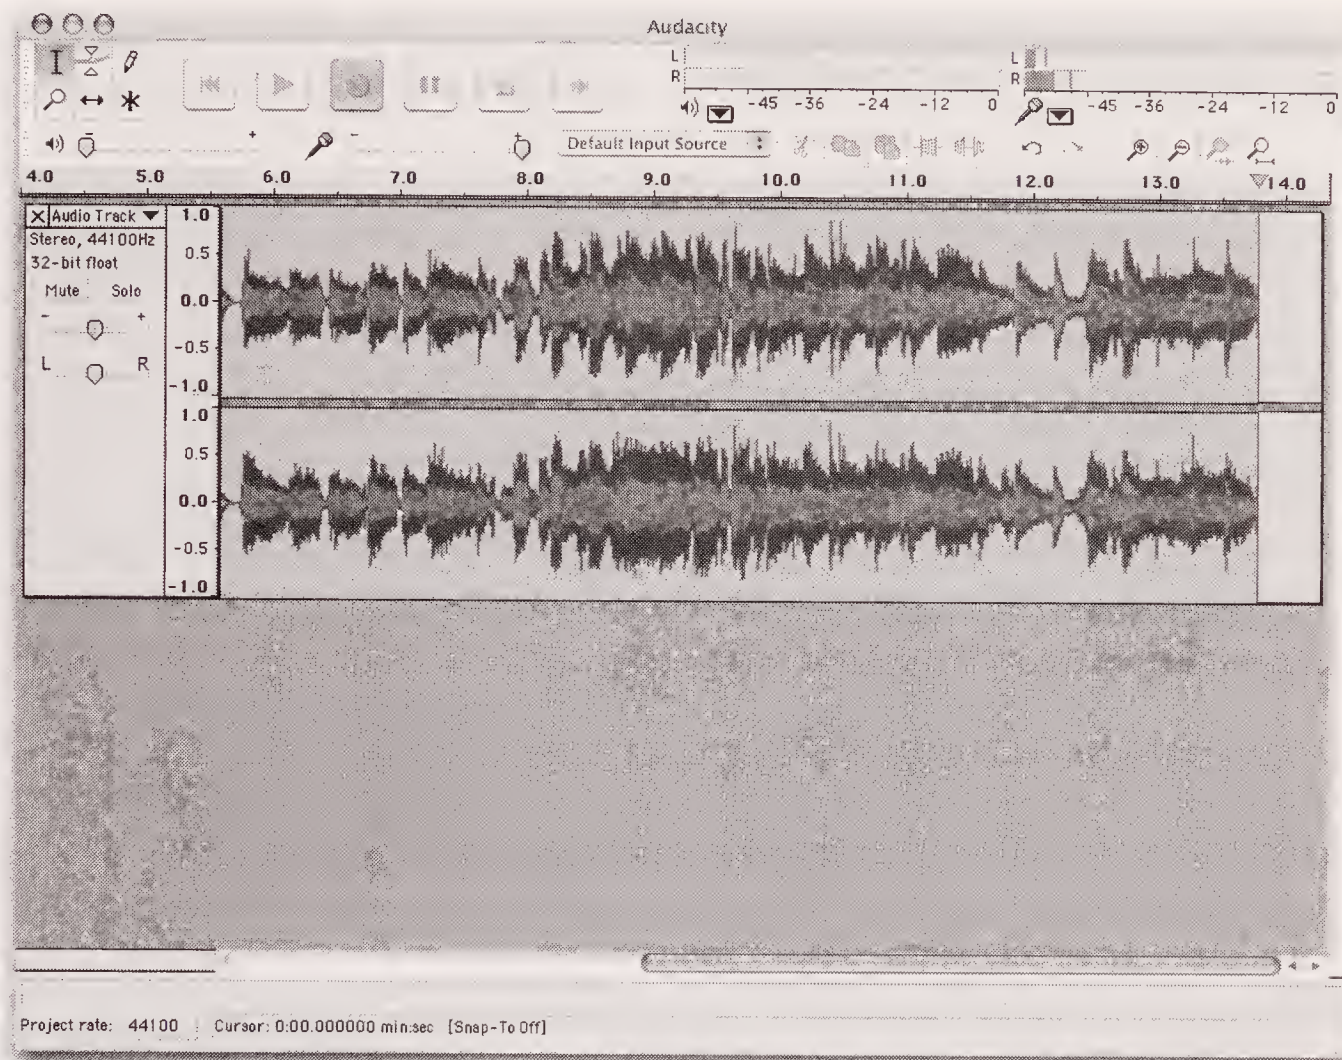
Audacity

L
R
-45 -36 -24 -12 0

L
R
-45 -36 -24 -12 0

Default Input Source

4.0 5.0 6.0 7.0 8.0 9.0 10.0 11.0 12.0 13.0 14.0

Audio Track
Stereo, 44100Hz
32-bit float
Mute Solo
- +
L R

1.0
0.5
0.0
-0.5
-1.0
1.0
0.5
0.0
-0.5
-1.0

Project rate: 44100 Cursor: 0:00.000000 min:sec [Snap-To Off]